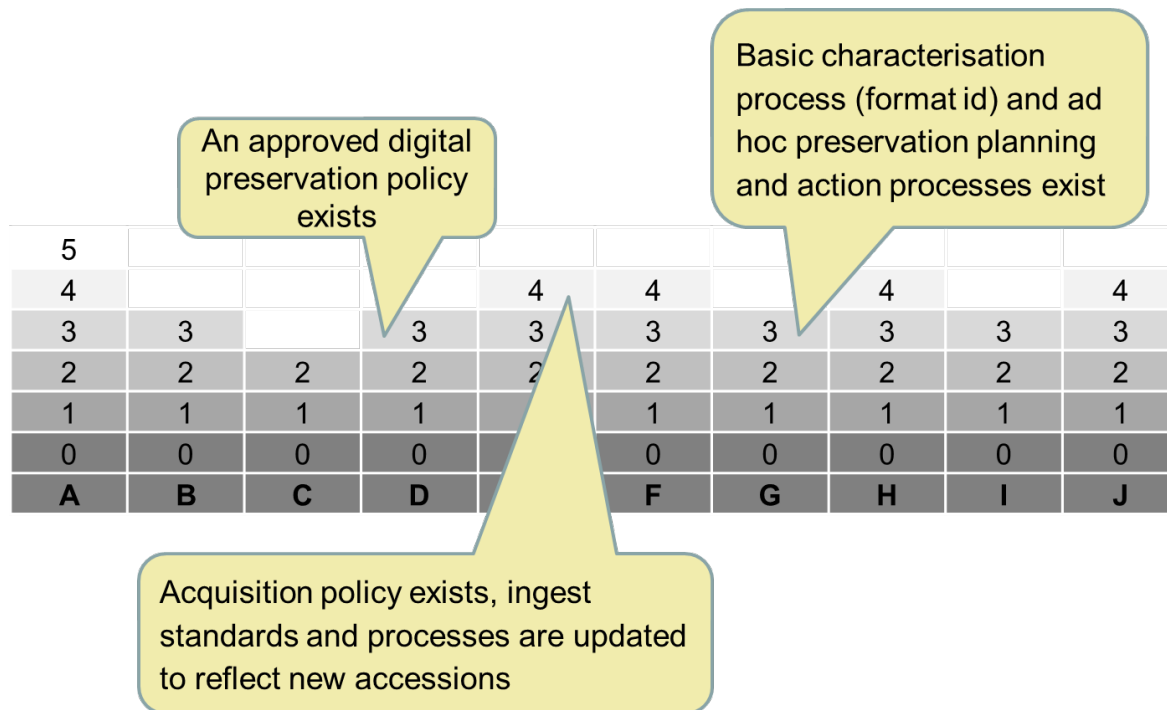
Basic characterisation process (format id) and ad hoc preservation planning and action processes exist

An approved digital preservation policy exists

| 5 | | | | | | | | | |
|---|---|---|---|---|---|---|---|---|---|
| 4 | | | | 4 | 4 | | 4 | | 4 |
| 3 | 3 | | 3 | 3 | 3 | 3 | 3 | 3 | 3 |
| 2 | 2 | 2 | 2 | 2 | 2 | 2 | 2 | 2 | 2 |
| 1 | 1 | 1 | 1 | | 1 | 1 | 1 | 1 | 1 |
| 0 | 0 | 0 | 0 | | 0 | 0 | 0 | 0 | 0 |
| A | B | C | D | | F | G | H | I | J |

Acquisition policy exists, ingest standards and processes are updated to reflect new accessions